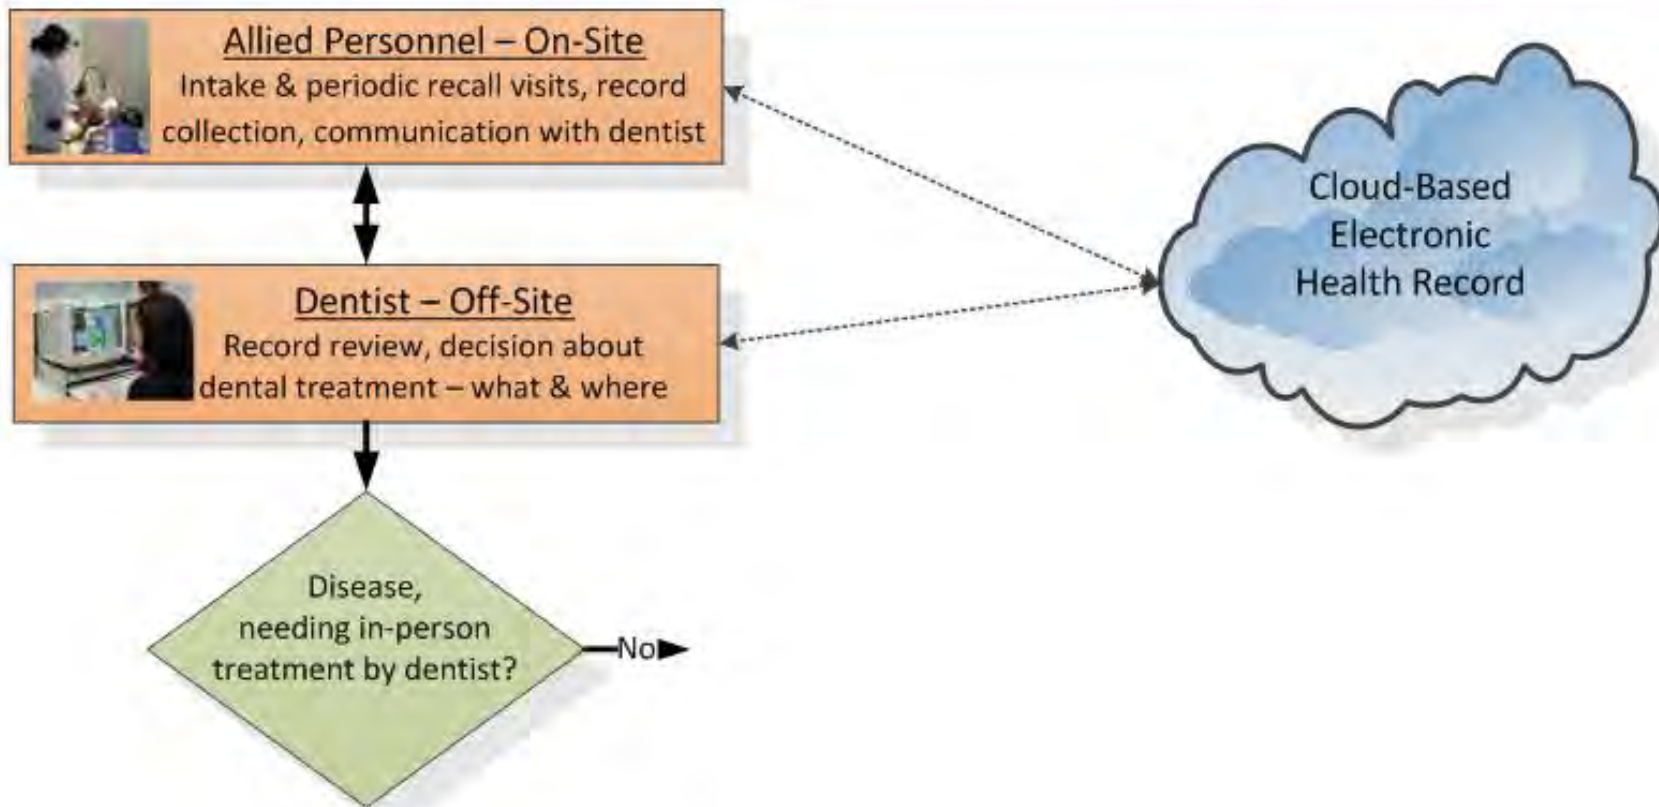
Allied Personnel – On-Site
Intake & periodic recall visits, record collection, communication with dentist

Dentist – Off-Site
Record review, decision about dental treatment – what & where

Cloud-Based Electronic Health Record

Disease, needing in-person treatment by dentist?

No